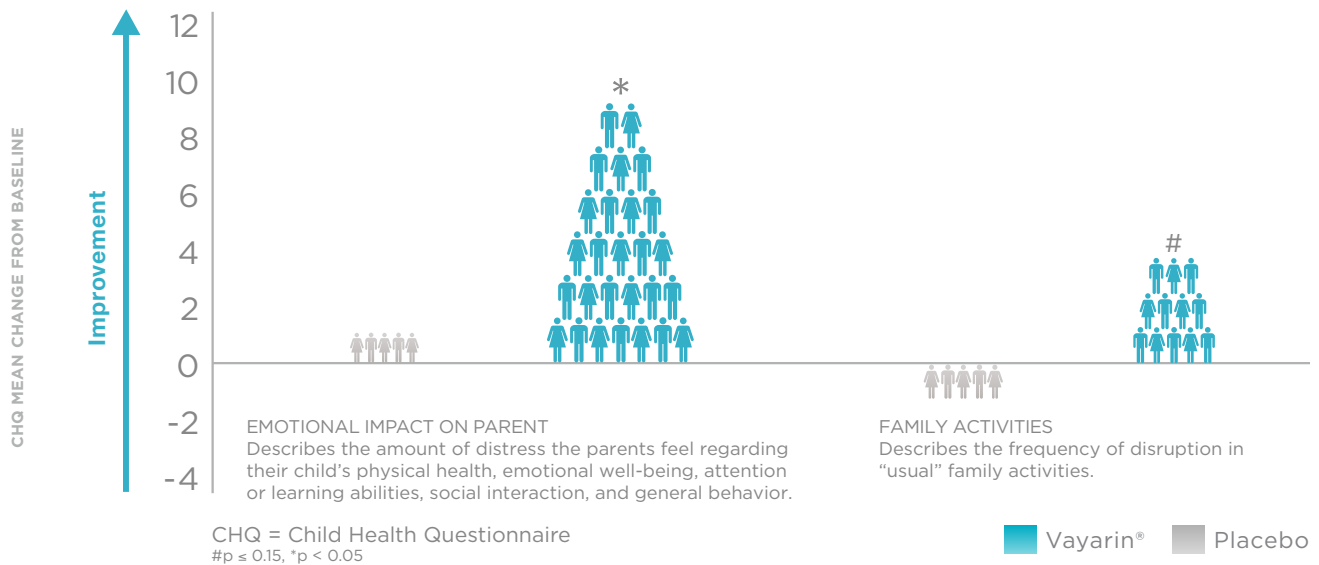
CHQ MEAN CHANGE FROM BASELINE

Improvement

12
10
8
6
4
2
0
-2
-4

*

#

EMOTIONAL IMPACT ON PARENT
Describes the amount of distress the parents feel regarding their child's physical health, emotional well-being, attention or learning abilities, social interaction, and general behavior.

FAMILY ACTIVITIES
Describes the frequency of disruption in "usual" family activities.

CHQ = Child Health Questionnaire
#p ≤ 0.15, *p < 0.05

Vayarin®  Placebo